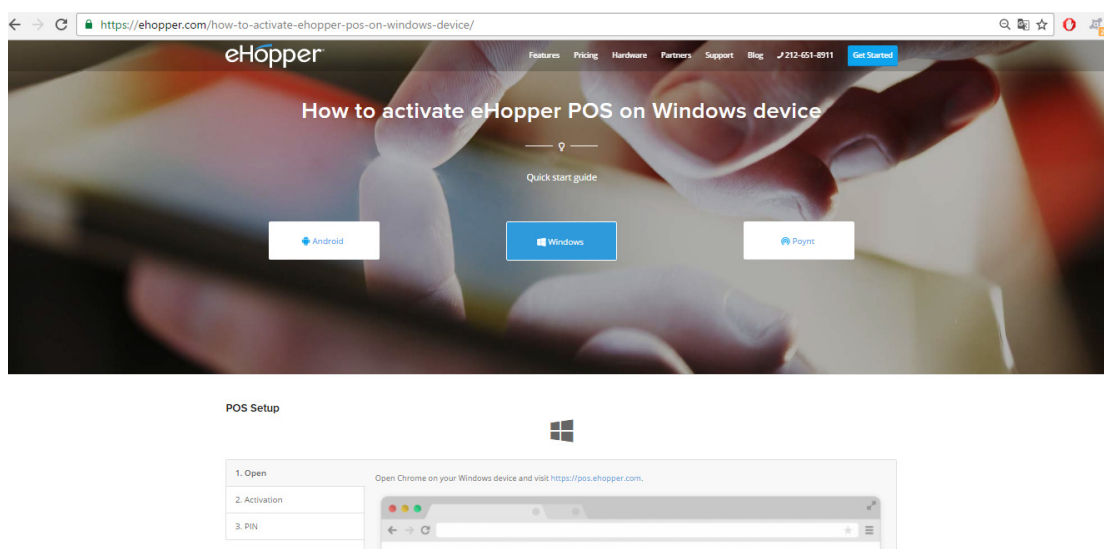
https://ehopper.com/how-to-activate-ehopper-pos-on-windows-device/

eHopper

Features Pricing Hardware Partners Support Blog 212-651-8911 Get Started

How to activate eHopper POS on Windows device

Quick start guide

Android

Windows

Poynt

POS Setup

1. Open

2. Activation

3. PIN

Open Chrome on your Windows device and visit https://pos.ehopper.com.